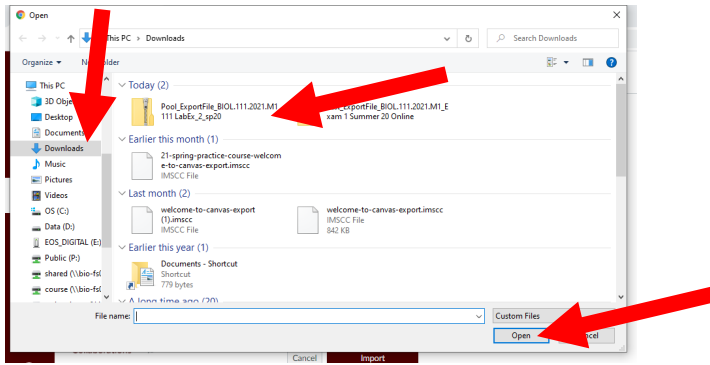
Open

This PC > Downloads

Search Downloads

Organize ▾ N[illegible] older

This PC
3D Obje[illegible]
Desktop
Documents
Downloads
Music
Pictures
Videos
OS (C:)
Data (D:)
EOS_DIGITAL (E:)
Public (P:)
shared (\\bio-fs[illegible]
course (\\bio-fs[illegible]

Today (2)

Pool_ExportFile_BIOL.111.2021.M1 111 LabEx_2_sp20

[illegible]_ExportFile_BIOL.111.2021.M1_E xam 1 Summer 20 Online

Earlier this month (1)

21-spring-practice-course-welcome-to-canvas-export.imscc
IMSCC File

Last month (2)

welcome-to-canvas-export (1).imscc
IMSCC File

welcome-to-canvas-export.imscc
IMSCC File
842 KB

Earlier this year (1)

Documents - Shortcut
Shortcut
779 bytes

A long time ago (20)

File name:

Custom Files

Open

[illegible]ancel

Cancel

Import